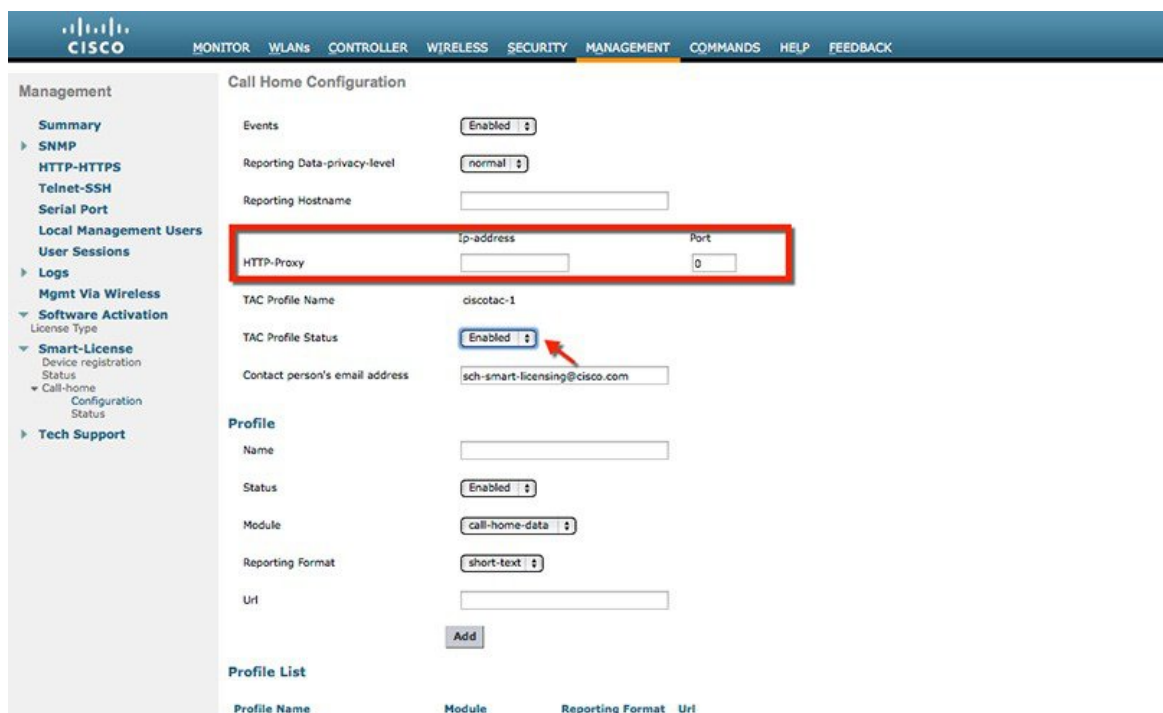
cisco

MONITOR WLANs CONTROLLER WIRELESS SECURITY MANAGEMENT COMMANDS HELP FEEDBACK

Management

Summary
SNMP
HTTP-HTTPS
Telnet-SSH
Serial Port
Local Management Users
User Sessions
Logs
Mgmt Via Wireless
Software Activation
License Type
Smart-License
Device registration
Status
Call-home
Configuration
Status
Tech Support

Call Home Configuration

Events Enabled

Reporting Data-privacy-level normal

Reporting Hostname

Ip-address Port

HTTP-Proxy 0

TAC Profile Name ciscotac-1

TAC Profile Status Enabled

Contact person's email address sch-smart-licensing@cisco.com

Profile

Name

Status Enabled

Module call-home-data

Reporting Format short-text

Url

Add

Profile List

| Profile Name | Module | Reporting Format | Url |
|---|---|---|---|